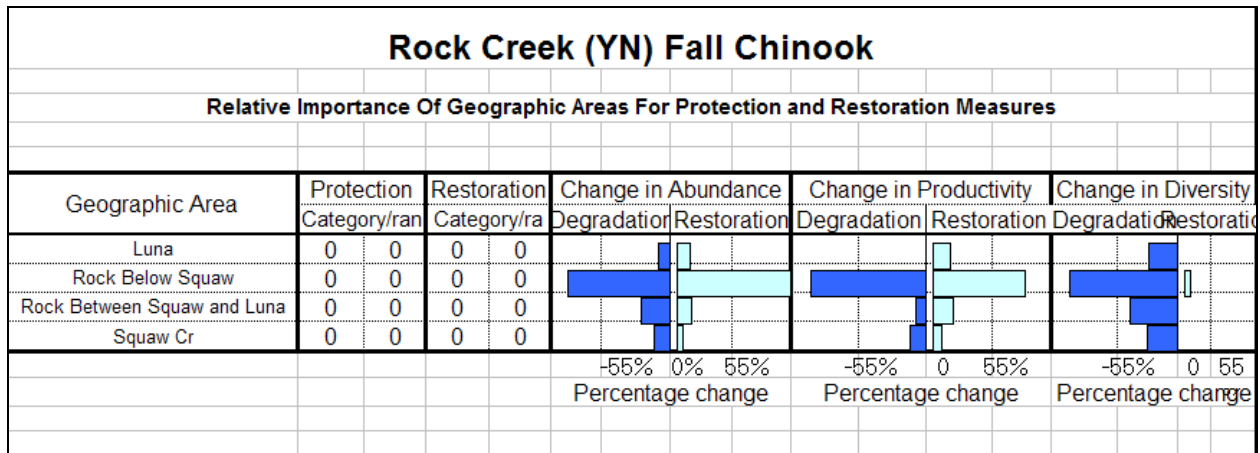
Rock Creek (YN) Fall Chinook

Relative Importance Of Geographic Areas For Protection and Restoration Measures

| Geographic Area | Protection Category/ran | | Restoration Category/ra | | Change in Abundance Degradation | Restoration | Change in Productivity Degradation | Restoration | Change in Diversity Degradation | Restoratio |
|---|---|---|---|---|---|---|---|---|---|---|
| Luna | 0 | 0 | 0 | 0 | | | | | | |
| Rock Below Squaw | 0 | 0 | 0 | 0 | | | | | | |
| Rock Between Squaw and Luna | 0 | 0 | 0 | 0 | | | | | | |
| Squaw Cr | 0 | 0 | 0 | 0 | | | | | | |

-55% 0% 55%
Percentage change

-55% 0 55%
Percentage change

-55% 0 55
Percentage change